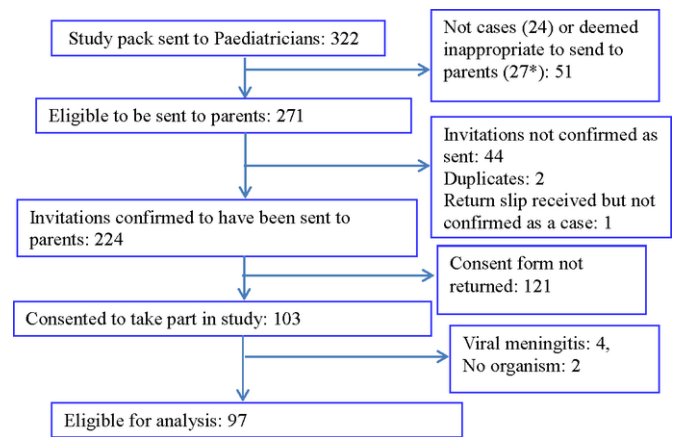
Study pack sent to Paediatricians: 322

Not cases (24) or deemed inappropriate to send to parents (27*): 51

Eligible to be sent to parents: 271

Invitations not confirmed as sent: 44
Duplicates: 2
Return slip received but not confirmed as a case: 1

Invitations confirmed to have been sent to parents: 224

Consent form not returned: 121

Consented to take part in study: 103

Viral meningitis: 4,
No organism: 2

Eligible for analysis: 97